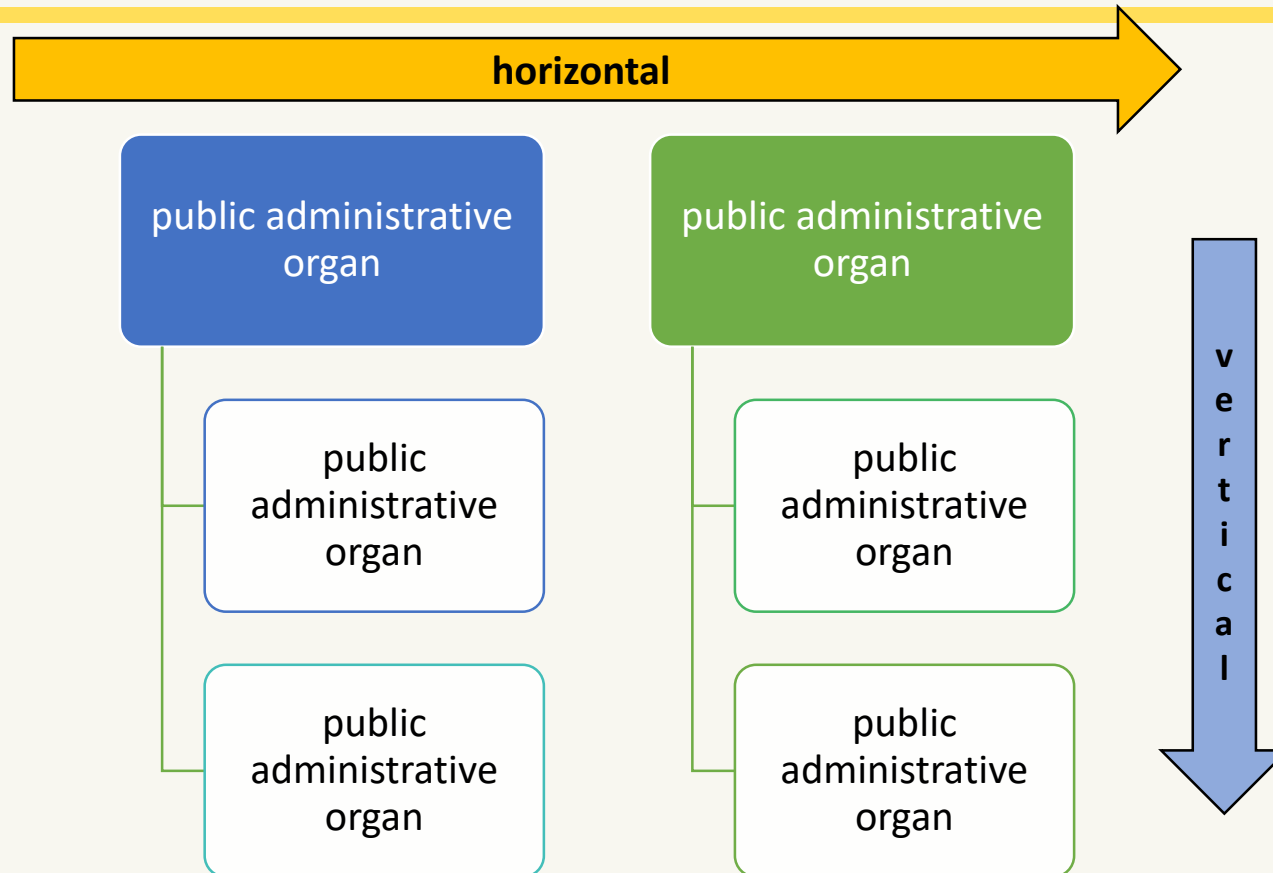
horizontal

public administrative organ

public administrative organ

public administrative organ

public administrative organ

public administrative organ

public administrative organ

v
e
r
t
i
c
a
l